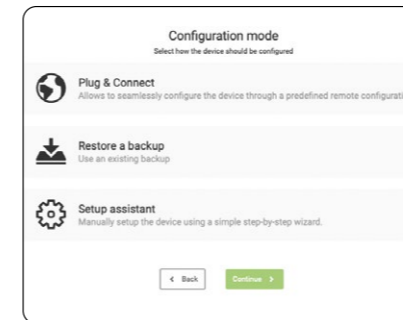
Configuration mode
Select how the device should be configured

Plug & Connect
Allows to seamlessly configure the device through a predefined remote configurati

Restore a backup
Use an existing backup

Setup assistant
Manually setup the device using a simple step-by-step wizard.

< Back

Continue >